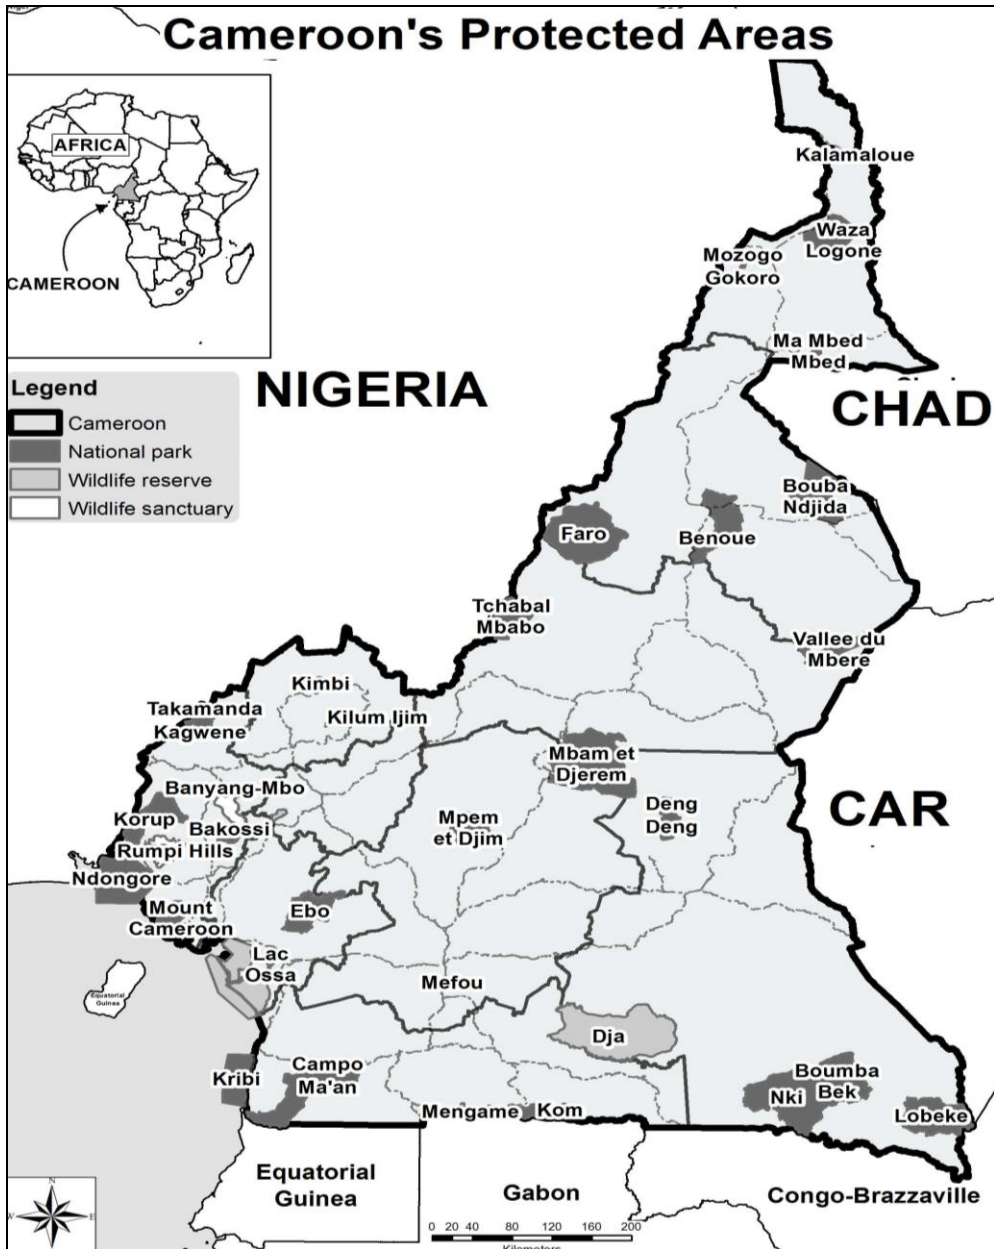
Cameroon's Protected Areas

AFRICA

CAMEROON

Legend
Cameroon
National park
Wildlife reserve
Wildlife sanctuary

NIGERIA

CHAD

CAR

Kalamaloue

Waza Logone

Mozogo Gokoro

Ma Mbed Mbed

Bouba Ndjida

Faro

Benoue

Tchabal Mbabo

Vallee du Mbere

Kimbi

Takamanda

Kagwene

Kilum Ijim

Mbam et Djerem

Banyang-Mbo

Deng Deng

Korup

Bakossi

Mpem et Djim

Rumpi Hills

Ndongore

Ebo

Mount Cameroon

Lac Ossa

Equatorial Guinea

Mefou

Dja

Campo Ma'an

Kribi

Boumba Bek

Nki

Lobeke

Mengame

Kom

Equatorial Guinea

Gabon

Congo-Brazzaville

0 20 40 80 120 160 200
Kilometers